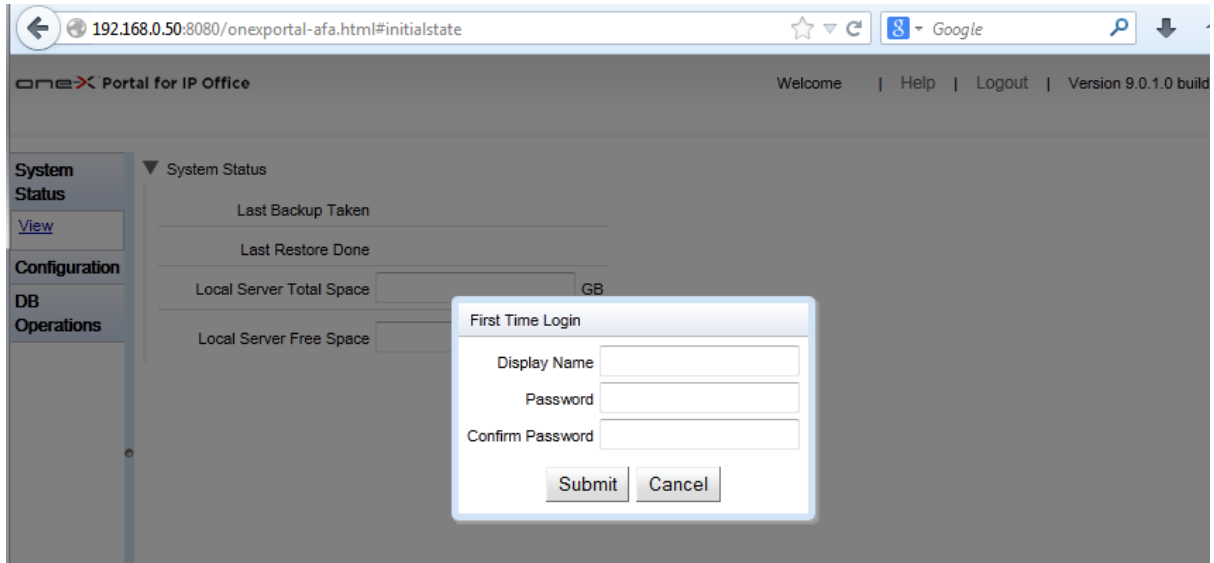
192.168.0.50:8080/onexportal-afa.html#initialstate

Google

oneX Portal for IP Office

Welcome | Help | Logout | Version 9.0.1.0 build

System Status
View
Configuration
DB Operations

▼ System Status

Last Backup Taken
Last Restore Done
Local Server Total Space GB
Local Server Free Space

First Time Login
Display Name
Password
Confirm Password
Submit Cancel